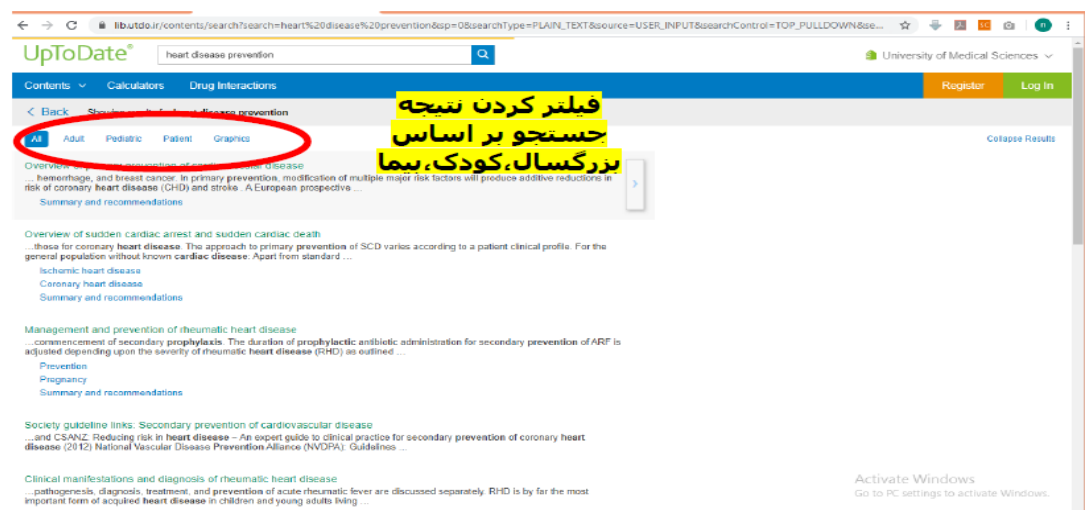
lib.utdo.ir/contents/search?search=heart%20disease%20prevention&sp=0&searchType=PLAIN_TEXT&source=USER_INPUT&searchControl=TOP_PULLDOWN&se...

UpToDate®
heart disease prevention
University of Medical Sciences

Contents
Calculators
Drug Interactions
Register
Log In

< Back Showing results for heart disease prevention

فیلتر کردن نتیجه جستجو بر اساس بزرگسال،کودک،بیما

All Adult Pediatric Patient Graphics

Collapse Results

Overview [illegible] prevention of cardiovascular disease
... hemorrhage, and breast cancer. In primary prevention, modification of multiple major risk factors will produce additive reductions in risk of coronary heart disease (CHD) and stroke . A European prospective ...
Summary and recommendations

Overview of sudden cardiac arrest and sudden cardiac death
...those for coronary heart disease. The approach to primary prevention of SCD varies according to a patient clinical profile. For the general population without known cardiac disease. Apart from standard ...
Ischemic heart disease
Coronary heart disease
Summary and recommendations

Management and prevention of rheumatic heart disease
...commencement of secondary prophylaxis. The duration of prophylactic antibiotic administration for secondary prevention of ARF is adjusted depending upon the severity of rheumatic heart disease (RHD) as outlined ...
Prevention
Pregnancy
Summary and recommendations

Society guideline links: Secondary prevention of cardiovascular disease
...and CSANZ: Reducing risk in heart disease – An expert guide to clinical practice for secondary prevention of coronary heart disease (2012) National Vascular Disease Prevention Alliance (NVDPA): Guidelines ...

Clinical manifestations and diagnosis of rheumatic heart disease
...pathogenesis, diagnosis, treatment, and prevention of acute rheumatic fever are discussed separately. RHD is by far the most important form of acquired heart disease in children and young adults living ...

Activate Windows
Go to PC settings to activate Windows.